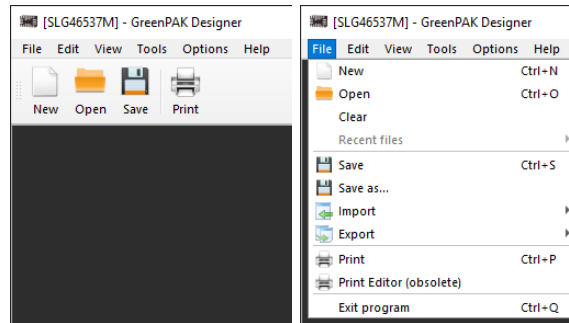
[SLG46537M] - GreenPAK Designer

File Edit View Tools Options Help

New Open Save Print

[SLG46537M] - GreenPAK Designer

File Edit View Tools Options Help

New Ctrl+N
Open Ctrl+O
Clear
Recent files
Save Ctrl+S
Save as...
Import
Export
Print Ctrl+P
Print Editor (obsolete)
Exit program Ctrl+Q